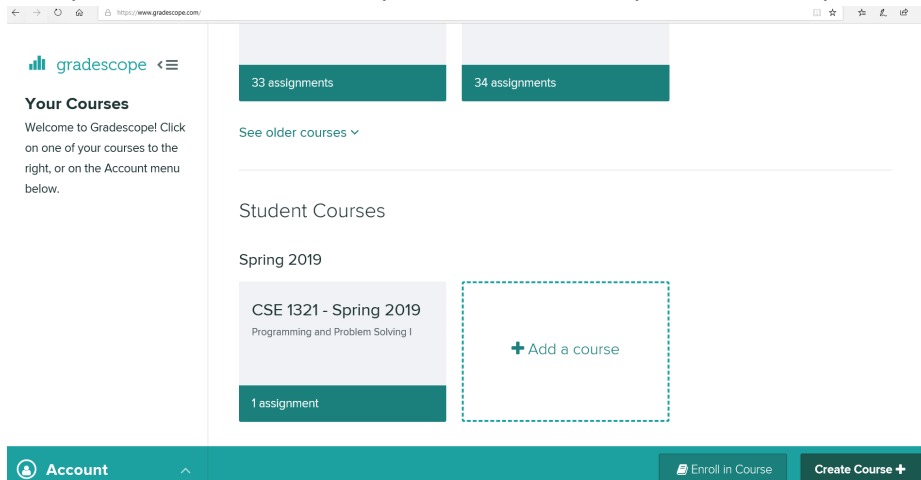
https://www.gradescope.com/

gradescope

Your Courses
Welcome to Gradescope! Click on one of your courses to the right, or on the Account menu below.

33 assignments

34 assignments

See older courses

Student Courses

Spring 2019

CSE 1321 - Spring 2019
Programming and Problem Solving I

1 assignment

+ Add a course

Account

Enroll in Course

Create Course +